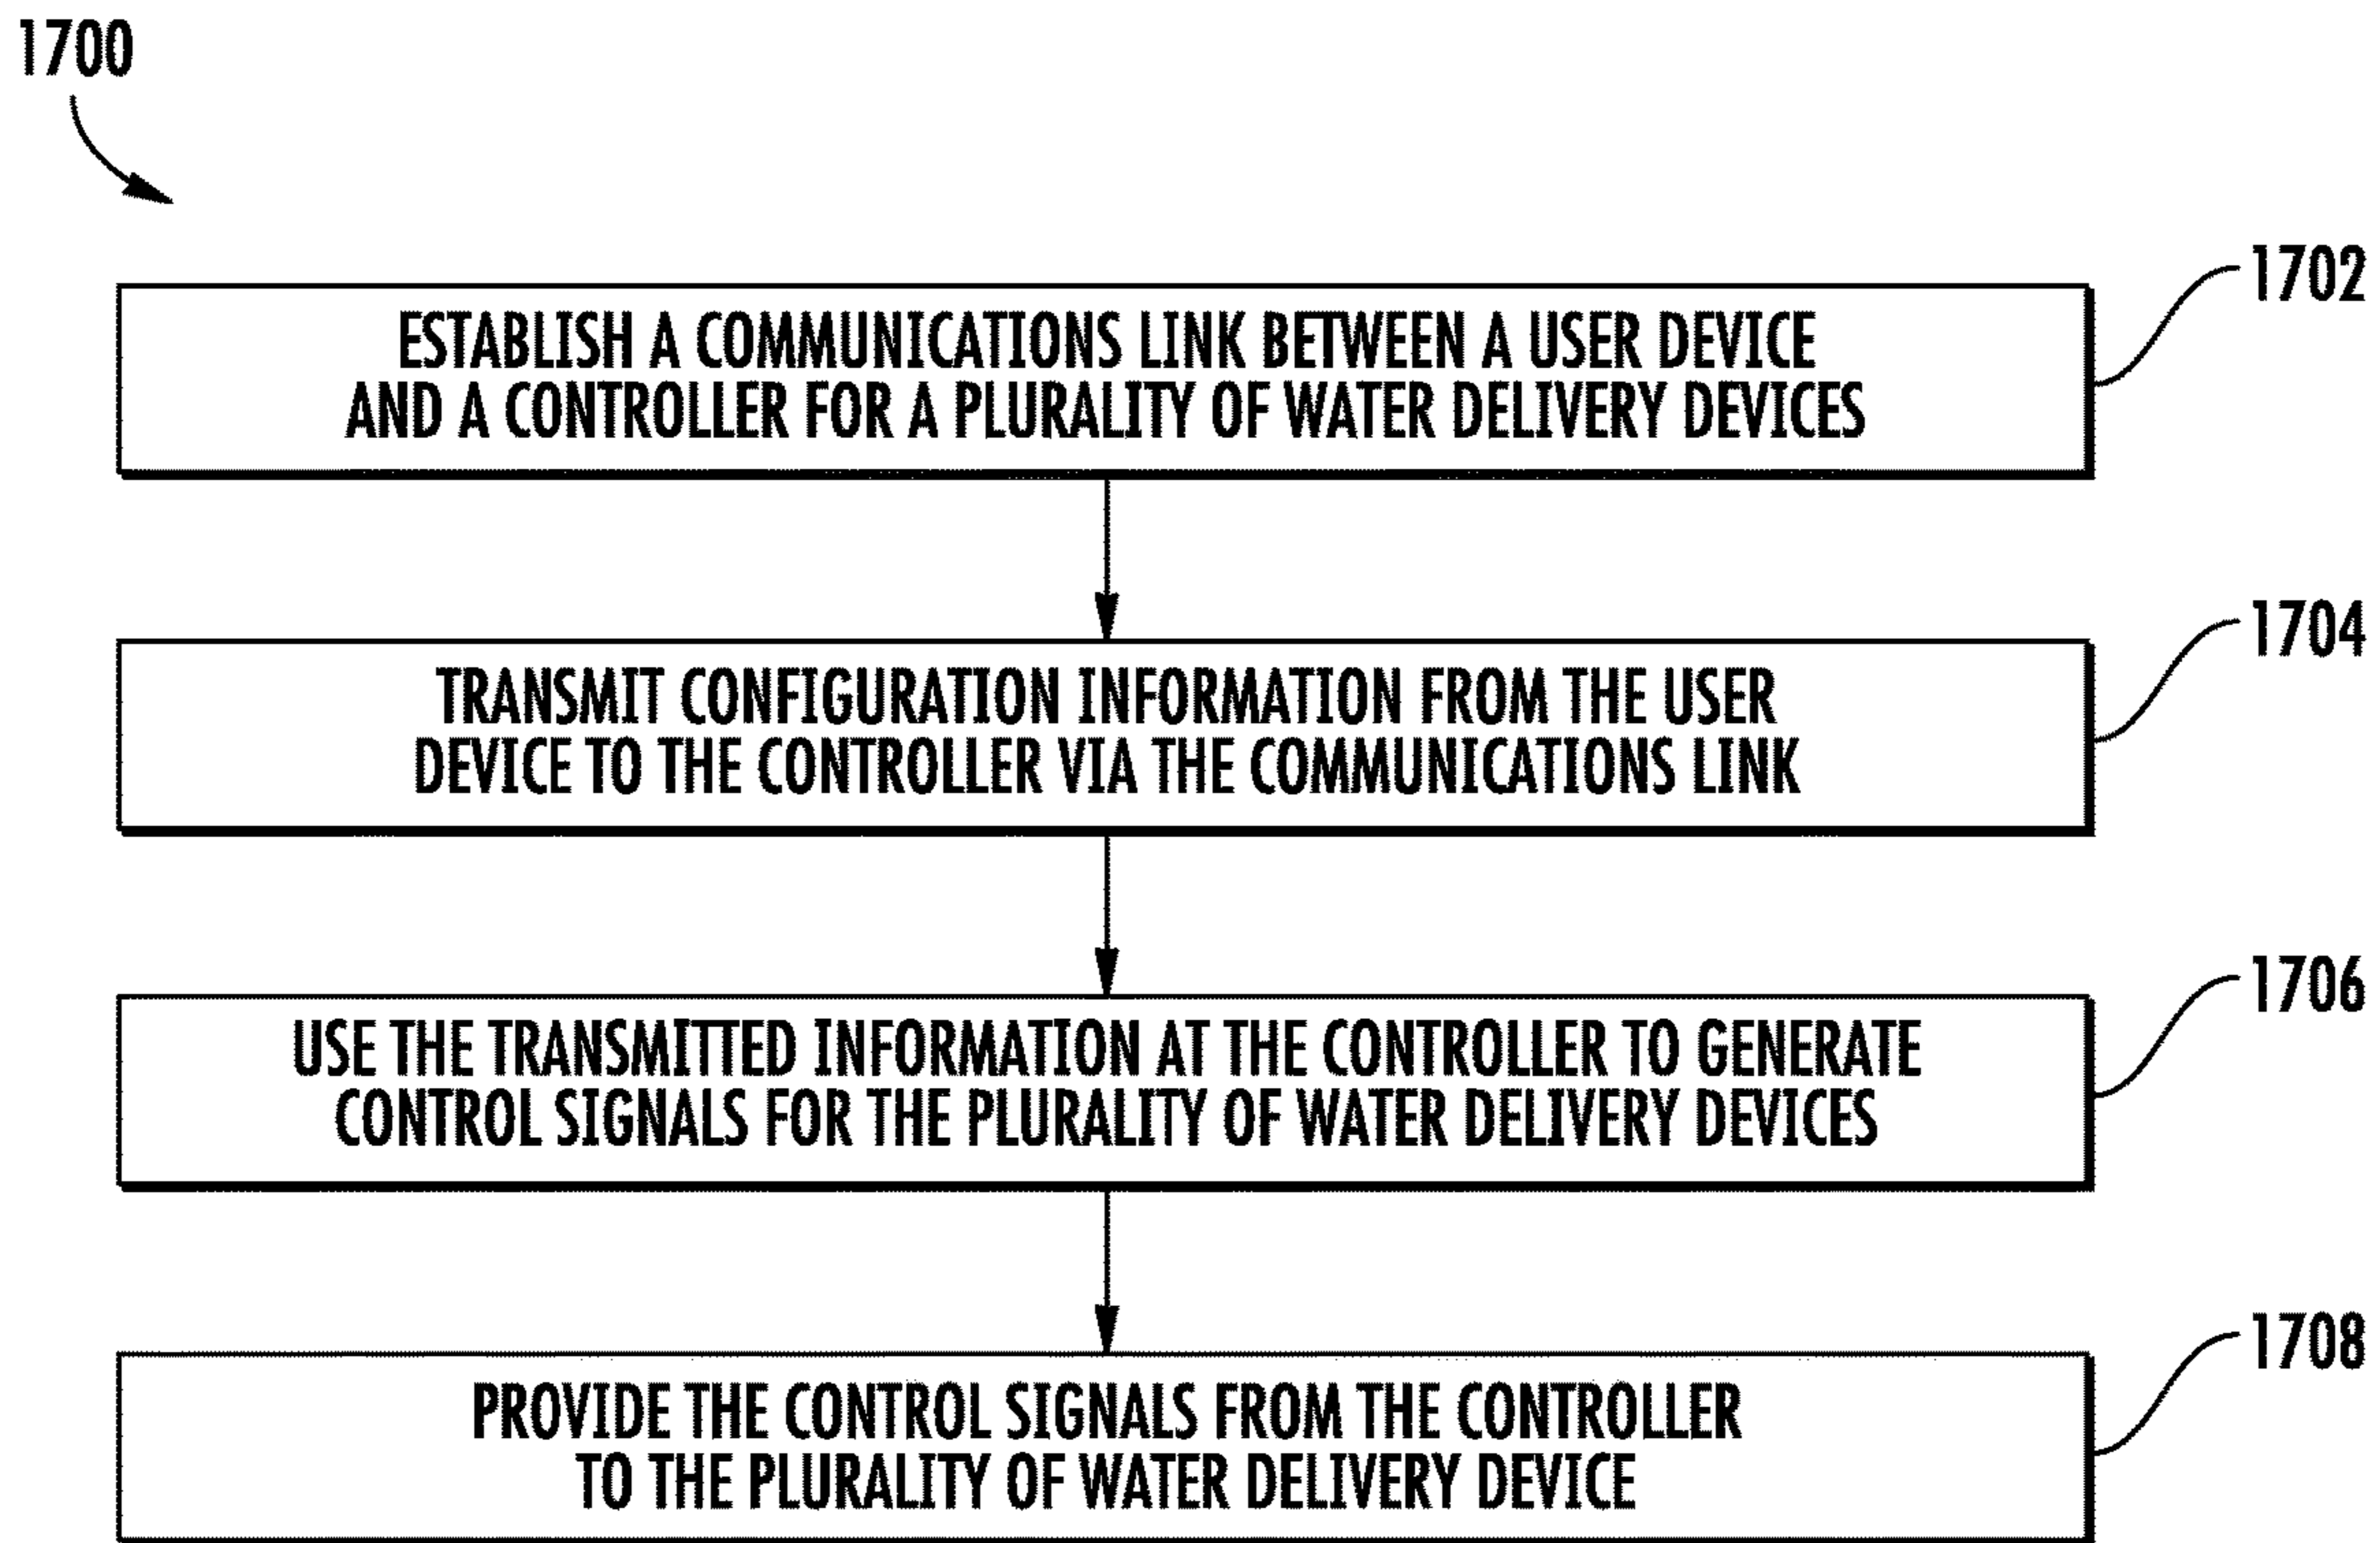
1700

1702

ESTABLISH A COMMUNICATIONS LINK BETWEEN A USER DEVICE AND A CONTROLLER FOR A PLURALITY OF WATER DELIVERY DEVICES

1704

TRANSMIT CONFIGURATION INFORMATION FROM THE USER DEVICE TO THE CONTROLLER VIA THE COMMUNICATIONS LINK

1706

USE THE TRANSMITTED INFORMATION AT THE CONTROLLER TO GENERATE CONTROL SIGNALS FOR THE PLURALITY OF WATER DELIVERY DEVICES

1708

PROVIDE THE CONTROL SIGNALS FROM THE CONTROLLER TO THE PLURALITY OF WATER DELIVERY DEVICE